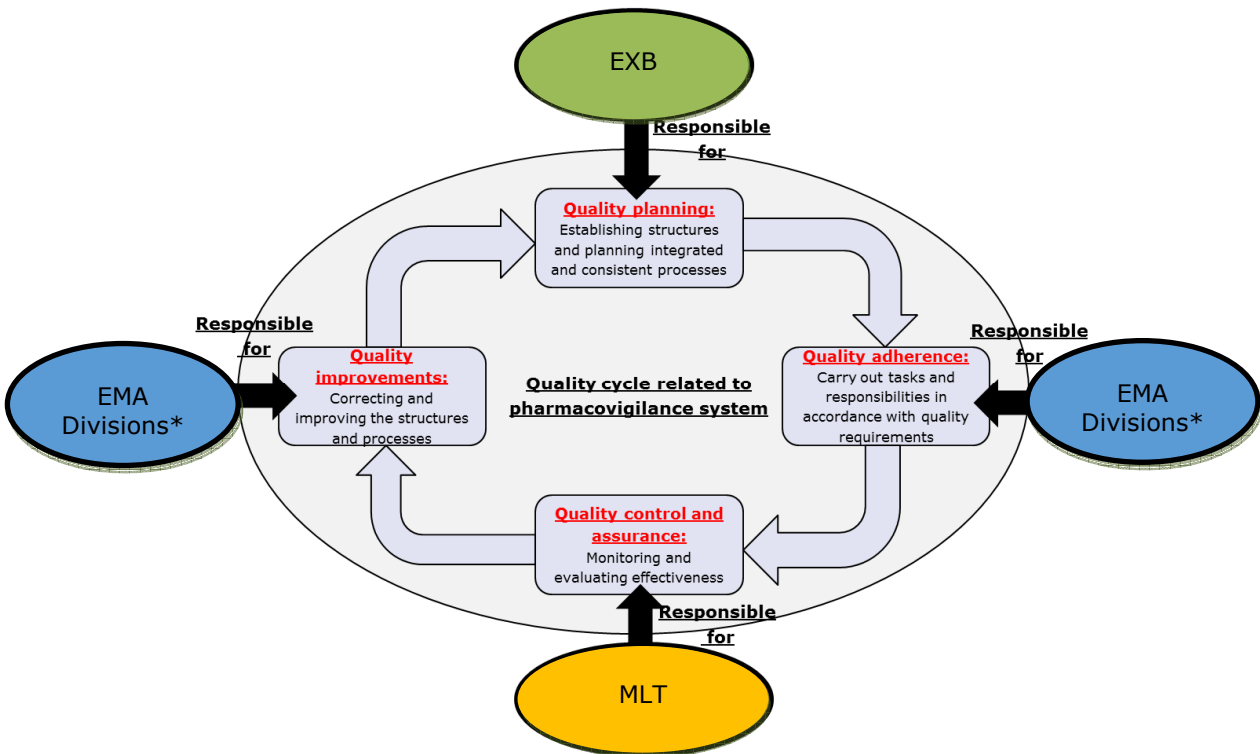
EXB

Responsible for

Quality planning:
Establishing structures and planning integrated and consistent processes

Responsible for

EMA Divisions*

Quality improvements:
Correcting and improving the structures and processes

Quality cycle related to pharmacovigilance system

Responsible for

Quality adherence:
Carry out tasks and responsibilities in accordance with quality requirements

EMA Divisions*

Quality control and assurance:
Monitoring and evaluating effectiveness

Responsible for

MLT